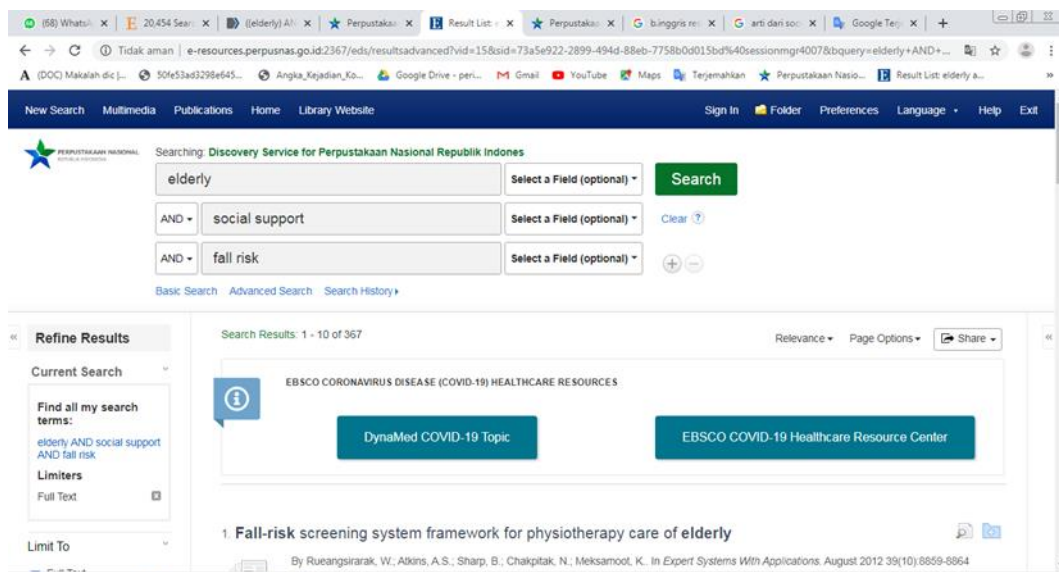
(68) WhatsA × | 20,454 Sear × | ((elderly) AN × | Perpustakaa × | Result List × | Perpustakaa × | b.inggris res × | arti dari soc × | Google Terj × | +

Tidak aman | e-resources.perpusnas.go.id:2367/eds/resultsadvanced?vid=15&sid=73a5e922-2899-494d-88eb-7758b0d015bd%40sessionmgr4007&bquery=elderly+AND+...

(DOC) Makalah dic |... 50fe53ad3298e645... Angka_Kejadian_Ko... Google Drive - peri... Gmail YouTube Maps Terjemahkan Perpustakaan Nasio... Result List: elderly a...

New Search Multimedia Publications Home Library Website Sign In Folder Preferences Language Help Exit

PERPUSTAKAAN NASIONAL REPUBLIK INDONESIA

Searching: Discovery Service for Perpustakaan Nasional Republik Indones

elderly | Select a Field (optional) | Search

AND | social support | Select a Field (optional) | Clear ?

AND | fall risk | Select a Field (optional)

Basic Search Advanced Search Search History

Refine Results

Current Search

Find all my search terms:
elderly AND social support AND fall risk

Limiters
Full Text

Limit To

Search Results: 1 - 10 of 367

Relevance Page Options Share

EBSCO CORONAVIRUS DISEASE (COVID-19) HEALTHCARE RESOURCES

DynaMed COVID-19 Topic

EBSCO COVID-19 Healthcare Resource Center

1. Fall-risk screening system framework for physiotherapy care of elderly

By Rueangsirarak, W.; Atkins, A.S.; Sharp, B.; Chakpitak, N.; Meksamoot, K.. In Expert Systems With Applications. August 2012 39(10):8859-8864